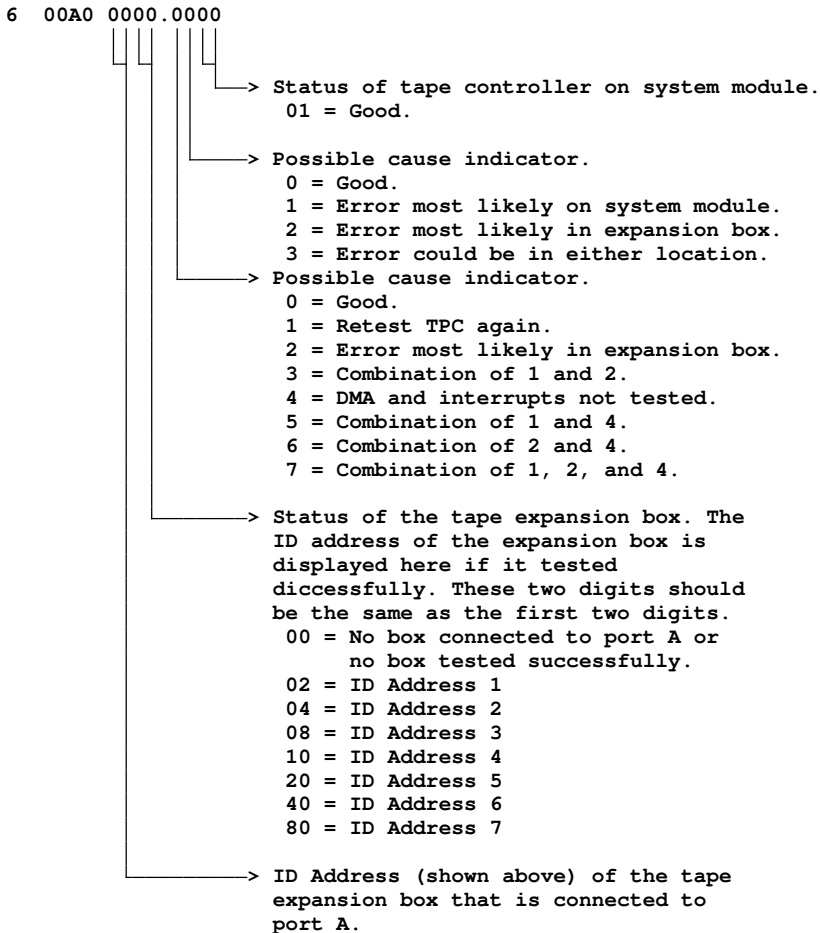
6 00A0 0000.0000

> Status of tape controller on system module.
01 = Good.

> Possible cause indicator.
0 = Good.
1 = Error most likely on system module.
2 = Error most likely in expansion box.
3 = Error could be in either location.

> Possible cause indicator.
0 = Good.
1 = Retest TPC again.
2 = Error most likely in expansion box.
3 = Combination of 1 and 2.
4 = DMA and interrupts not tested.
5 = Combination of 1 and 4.
6 = Combination of 2 and 4.
7 = Combination of 1, 2, and 4.

> Status of the tape expansion box. The ID address of the expansion box is displayed here if it tested diccessfully. These two digits should be the same as the first two digits.
00 = No box connected to port A or no box tested successfully.
02 = ID Address 1
04 = ID Address 2
08 = ID Address 3
10 = ID Address 4
20 = ID Address 5
40 = ID Address 6
80 = ID Address 7

> ID Address (shown above) of the tape expansion box that is connected to port A.